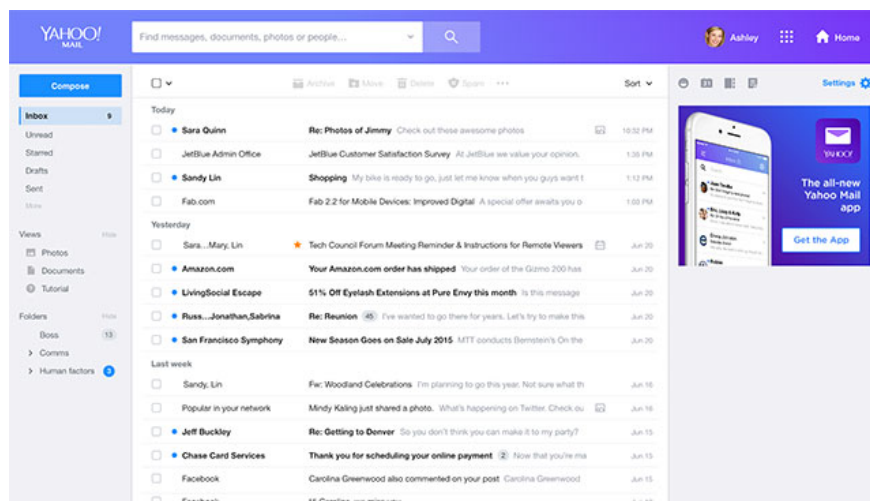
YAHOO! MAIL

Find messages, documents, photos or people...

Ashley

Home

Compose

Inbox 9
Unread
Starred
Drafts
Sent
More

Views Hide
Photos
Documents
Tutorial

Folders Hide
Boss 13
> Comms
> Human factors 3

Archive Move Delete Spam ...

Sort

Settings

Today

Sara Quinn | Re: Photos of Jimmy Check out these awesome photos | 10:32 PM
JetBlue Admin Office | JetBlue Customer Satisfaction Survey At JetBlue we value your opinion. | 1:35 PM
Sandy Lin | Shopping My bike is ready to go, just let me know when you guys want t | 1:12 PM
Fab.com | Fab 2.2 for Mobile Devices: Improved Digital A special offer awaits you o | 1:00 PM

Yesterday

Sara...Mary, Lin | Tech Council Forum Meeting Reminder & Instructions for Remote Viewers | Jun 20
Amazon.com | Your Amazon.com order has shipped Your order of the Gizmo 200 has | Jun 20
LivingSocial Escape | 51% Off Eyelash Extensions at Pure Envy this month Is this message | Jun 20
Russ...Jonathan,Sabrina | Re: Reunion 45 I've wanted to go there for years. Let's try to make this | Jun 20
San Francisco Symphony | New Season Goes on Sale July 2015 MTT conducts Bernstein's On the | Jun 20

Last week

Sandy, Lin | Fw: Woodland Celebrations I'm planning to go this year. Not sure what th | Jun 16
Popular in your network | Mindy Kaling just shared a photo. What's happening on Twitter. Check ou | Jun 16
Jeff Buckley | Re: Getting to Denver So you don't think you can make it to my party? | Jun 15
Chase Card Services | Thank you for scheduling your online payment 2 Now that you're | Jun 15
Facebook | Carolina Greenwood also commented on your post Carolina Greenwood | Jun 15

YAHOO!

The all-new Yahoo Mail app

Get the App